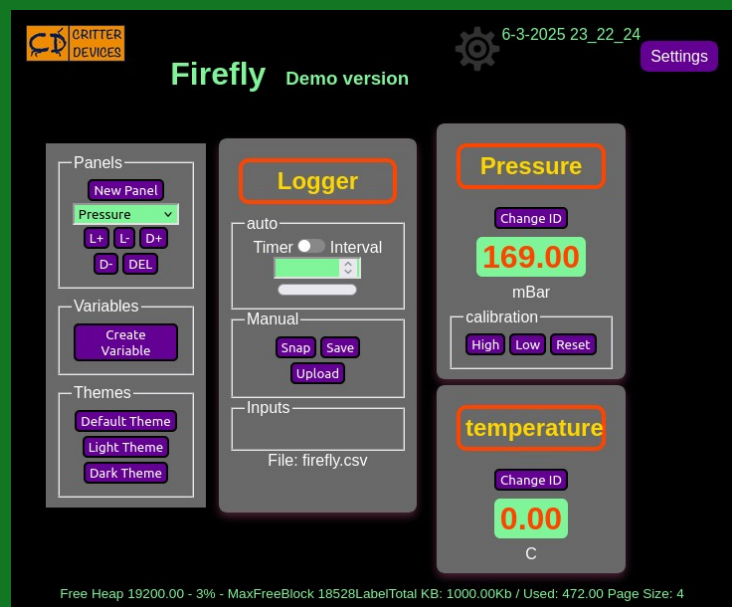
CD CRITTER DEVICES

Firefly Demo version

6-3-2025 23_22_24

Settings

Panels
New Panel
Pressure
L+ L- D+
D- DEL

Variables
Create Variable

Themes
Default Theme
Light Theme
Dark Theme

Logger

auto
Timer Interval

Manual
Snap Save
Upload

Inputs

File: firefly.csv

Pressure

Change ID

169.00

mBar

calibration
High Low Reset

temperature

Change ID

0.00

C

Free Heap 19200.00 - 3% - MaxFreeBlock 18528LabelTotal KB: 1000.00Kb / Used: 472.00 Page Size: 4